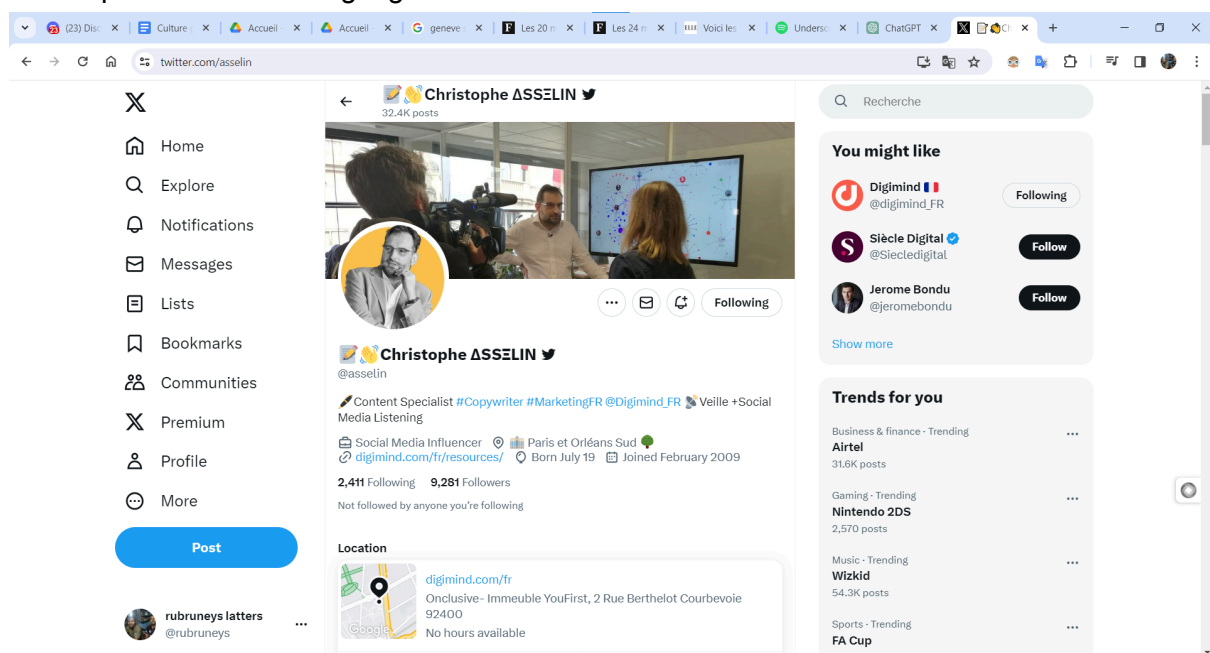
(23) Disc ✕ | Culture ✕ | Accueil ✕ | Accueil ✕ | geneve ✕ | Les 20 n ✕ | Les 24 n ✕ | Voici les ✕ | Undersc ✕ | ChatGPT ✕ | Cl ✕ | +

twitter.com/asselin

📝👋Christophe ΔSSΞLIN
32.4K posts

Recherche

Home
Explore
Notifications
Messages
Lists
Bookmarks
Communities
Premium
Profile
More
Post

rubruneys latters
@rubruneys

Following

📝👋Christophe ΔSSΞLIN
@asselin

🖋Content Specialist #Copywriter #MarketingFR @Digimind_FR 🛰Veille +Social Media Listening

Social Media Influencer  Paris et Orléans Sud 🌳
digimind.com/fr/resources/  Born July 19  Joined February 2009

2,411 Following  9,281 Followers

Not followed by anyone you're following

Location

digimind.com/fr
Onclusive- Immeuble YouFirst, 2 Rue Berthelot Courbevoie 92400
No hours available

Google

You might like

Digimind 🇫🇷
@digimind_FR
Following

Siècle Digital
@Siecledigital
Follow

Jerome Bondu
@jeromebondu
Follow

Show more

Trends for you

Business & finance · Trending
Airtel
31.6K posts

Gaming · Trending
Nintendo 2DS
2,570 posts

Music · Trending
Wizkid
54.3K posts

Sports · Trending
FA Cup